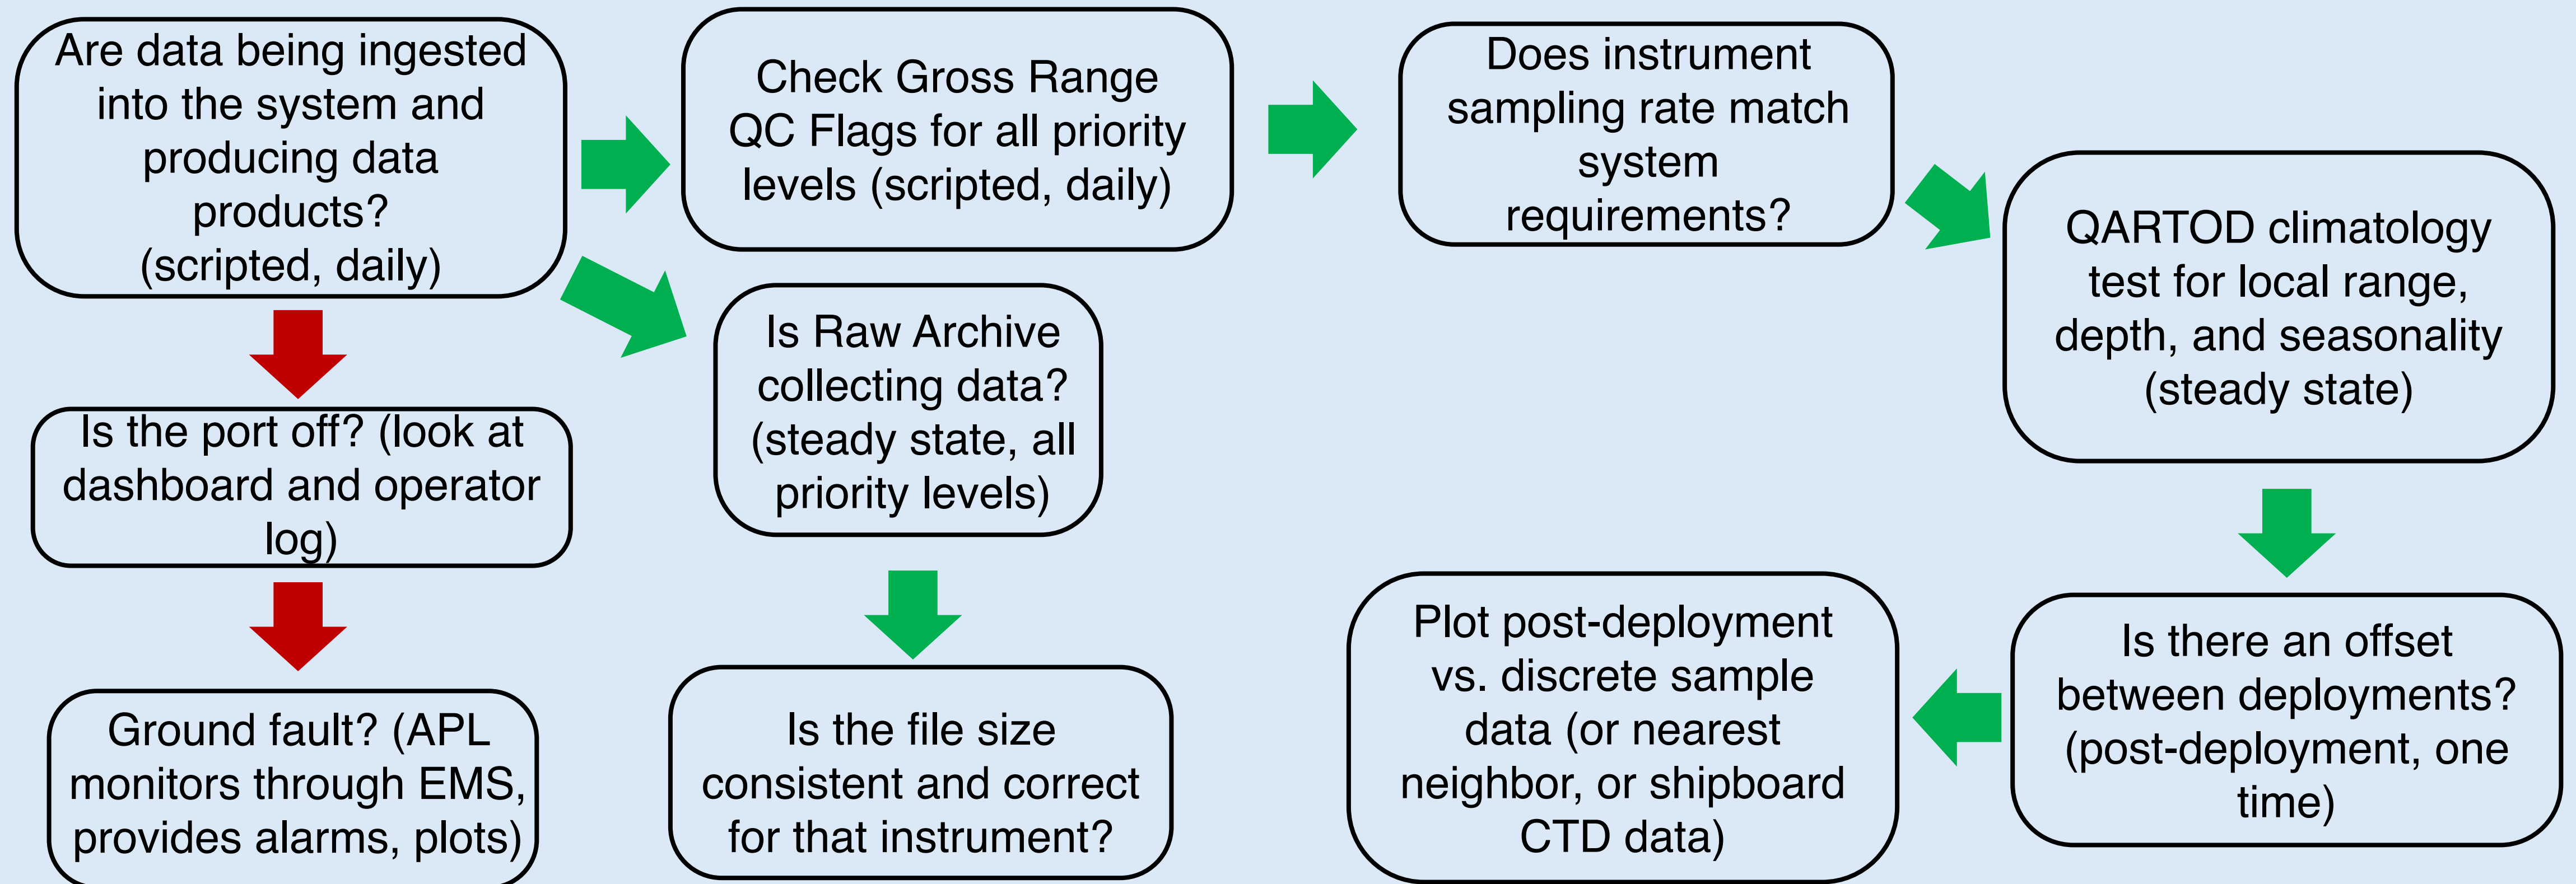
Are data being ingested into the system and producing data products? (scripted, daily)

Is the port off? (look at dashboard and operator log)

Ground fault? (APL monitors through EMS, provides alarms, plots)

Check Gross Range QC Flags for all priority levels (scripted, daily)

Is Raw Archive collecting data? (steady state, all priority levels)

Is the file size consistent and correct for that instrument?

Does instrument sampling rate match system requirements?

QARTOD climatology test for local range, depth, and seasonality (steady state)

Is there an offset between deployments? (post-deployment, one time)

Plot post-deployment vs. discrete sample data (or nearest neighbor, or shipboard CTD data)